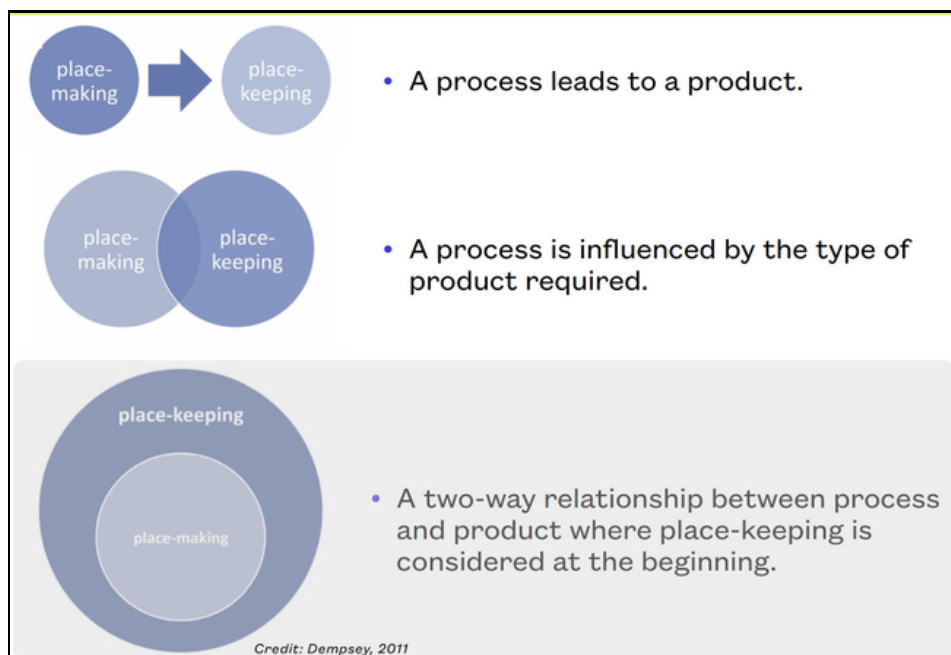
place-making

place-keeping

• A process leads to a product.

place-making

place-keeping

• A process is influenced by the type of product required.

place-keeping

place-making

• A two-way relationship between process and product where place-keeping is considered at the beginning.

Credit: Dempsey, 2011